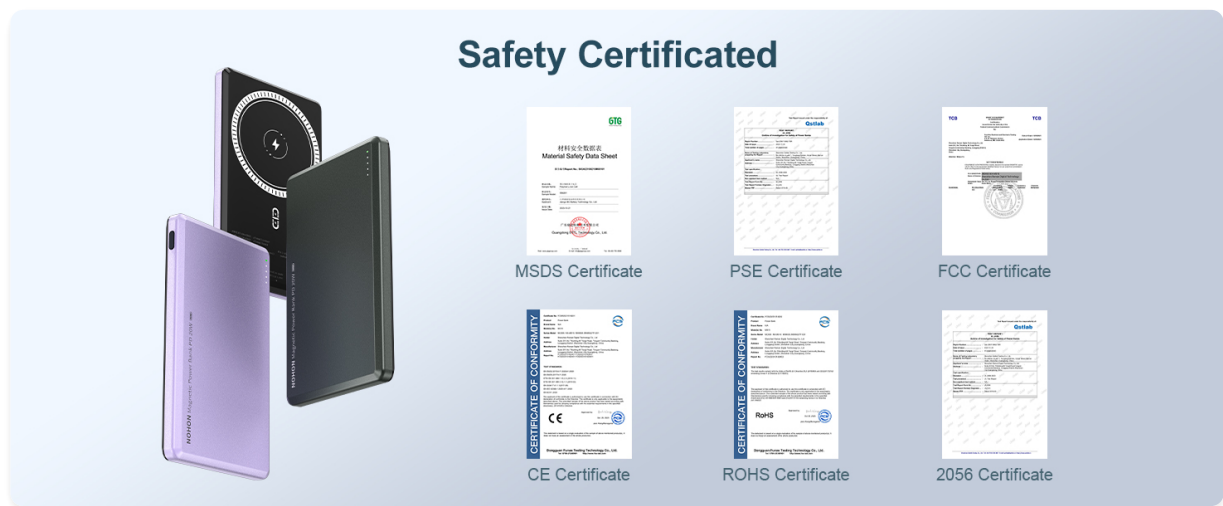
Safety Certificated

NOHON Magnetic Power Bank

GTG
材料安全数据表
Material Safety Data Sheet

MSDS Certificate

PSE Certificate

TCB
Qstlab

FCC Certificate

CERTIFICATE OF CONFORMITY
CE

CE Certificate

CERTIFICATE OF CONFORMITY
RoHS

ROHS Certificate

Qstlab

2056 Certificate